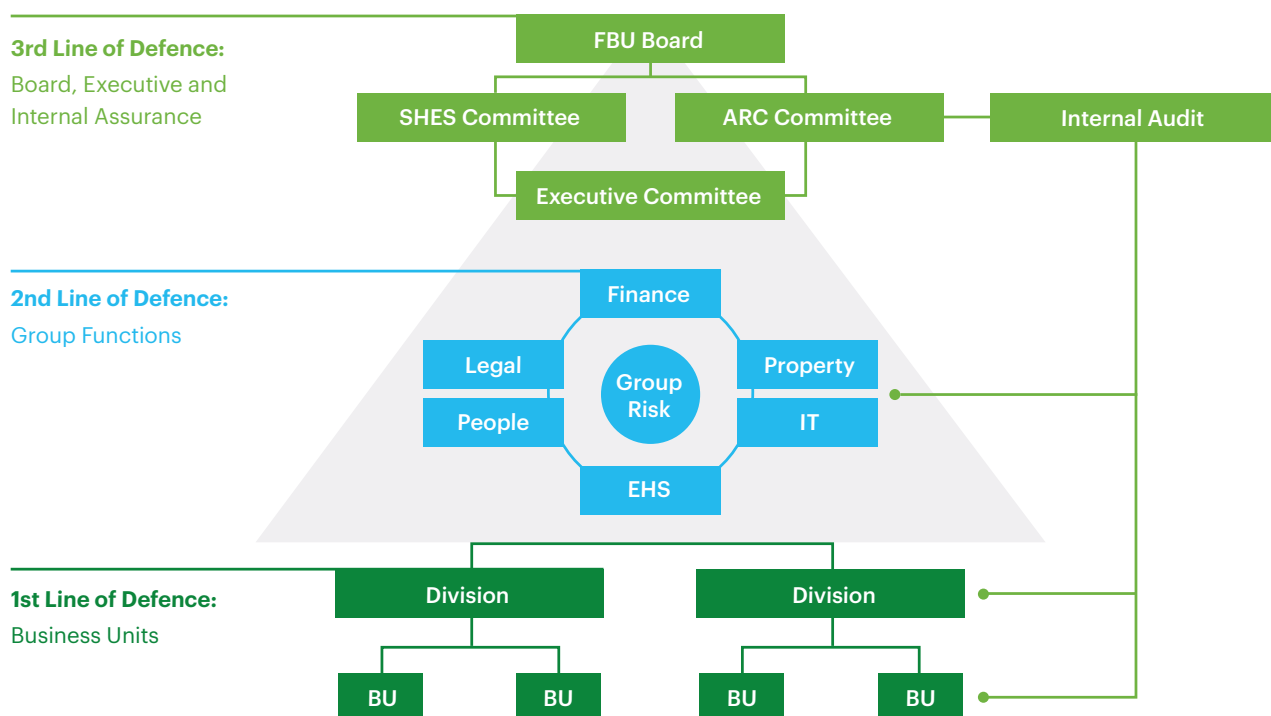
3rd Line of Defence:
Board, Executive and Internal Assurance

FBU Board

SHES Committee

ARC Committee

Internal Audit

Executive Committee

2nd Line of Defence:
Group Functions

Finance

Legal

Property

Group Risk

People

IT

EHS

1st Line of Defence:
Business Units

Division

Division

BU

BU

BU

BU